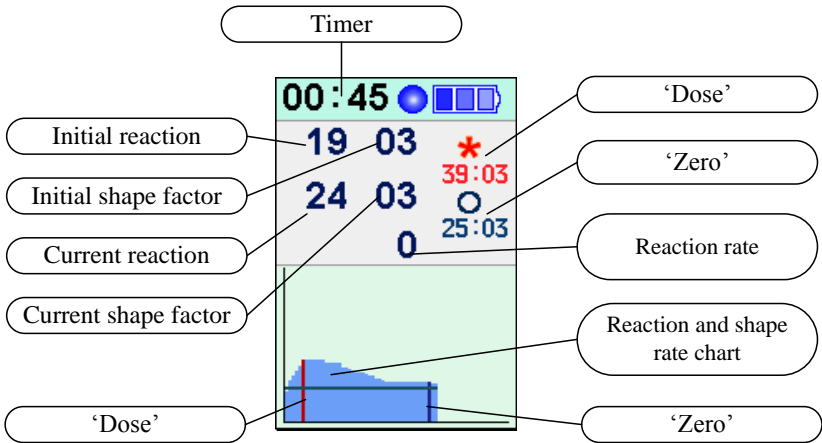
Timer

00:45

Initial reaction

19 03

Initial shape factor

24 03

Current reaction

Current shape factor

0

'Dose'

39:03

'Zero'

25:03

Reaction rate

Reaction and shape rate chart

'Dose'

'Zero'